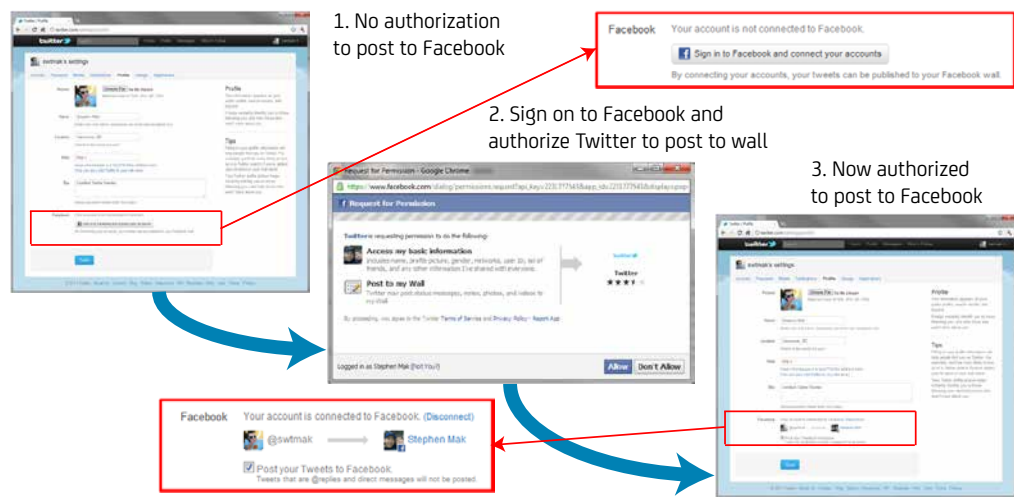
1. No authorization to post to Facebook

Facebook Your account is not connected to Facebook.

Sign in to Facebook and connect your accounts

By connecting your accounts, your tweets can be published to your Facebook wall.

2. Sign on to Facebook and authorize Twitter to post to wall

3. Now authorized to post to Facebook

swtmak's settings

Request for Permission - Google Chrome

https://www.facebook.com/dialog/permissions.request?api_key=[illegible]

Request for Permission

Twitter is requesting permission to do the following:

Access my basic information

Includes name, profile picture, gender, networks, user ID, list of friends, and any other information I've shared with everyone.

Post to my Wall

Twitter may post status messages, notes, photos, and videos to my Wall

Twitter

By proceeding, you agree to the Twitter Terms of Service and Privacy Policy · Report App

Logged in as Stephen Mak (Not You?)

Allow Don't Allow

Facebook Your account is connected to Facebook. (Disconnect)

@swtmak Stephen Mak

Post your Tweets to Facebook.

Tweets that are @replies and direct messages will not be posted.

swtmak's settings